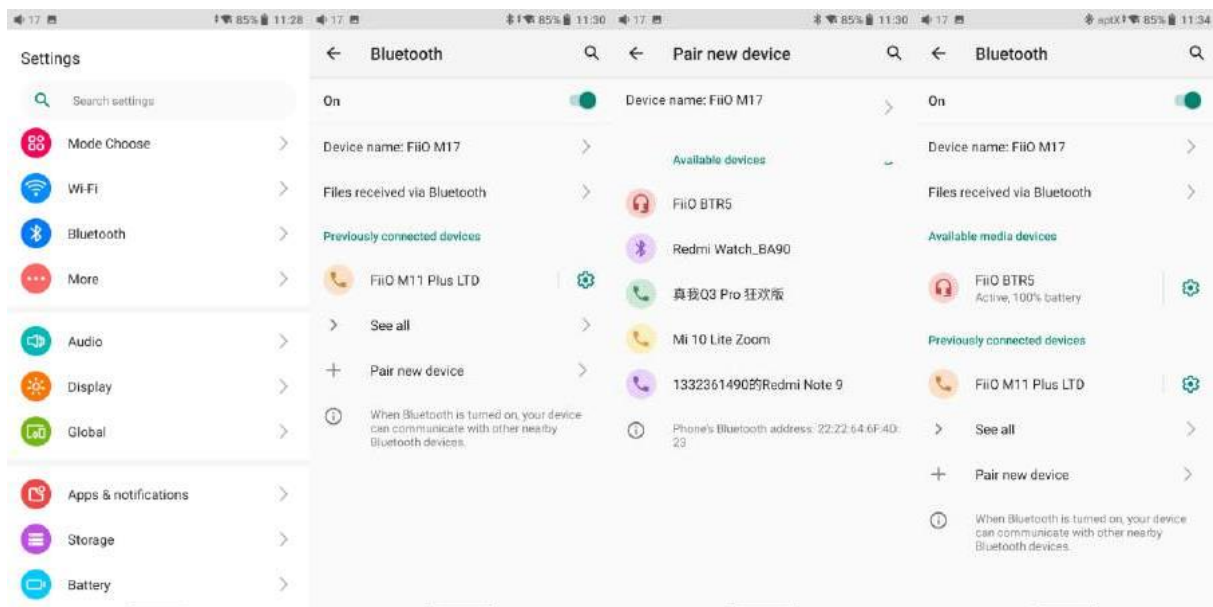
17 85% 11:28

Settings

Search settings

Mode Choose

Wi-Fi

Bluetooth

More

Audio

Display

Global

Apps & notifications

Storage

Battery

17 85% 11:30

Bluetooth

On

Device name: FiiO M17

Files received via Bluetooth

Previously connected devices

FiiO M11 Plus LTD

See all

Pair new device

When Bluetooth is turned on, your device can communicate with other nearby Bluetooth devices.

17 85% 11:30

Pair new device

Device name: FiiO M17

Available devices

FiiO BTR5

Redmi Watch_BA90

真我Q3 Pro 狂欢版

Mi 10 Lite Zoom

1332361490的Redmi Note 9

Phone's Bluetooth address: 22:22:64:6F:40:23

17 aptX 85% 11:34

Bluetooth

On

Device name: FiiO M17

Files received via Bluetooth

Available media devices

FiiO BTR5
Active, 100% battery

Previously connected devices

FiiO M11 Plus LTD

See all

Pair new device

When Bluetooth is turned on, your device can communicate with other nearby Bluetooth devices.